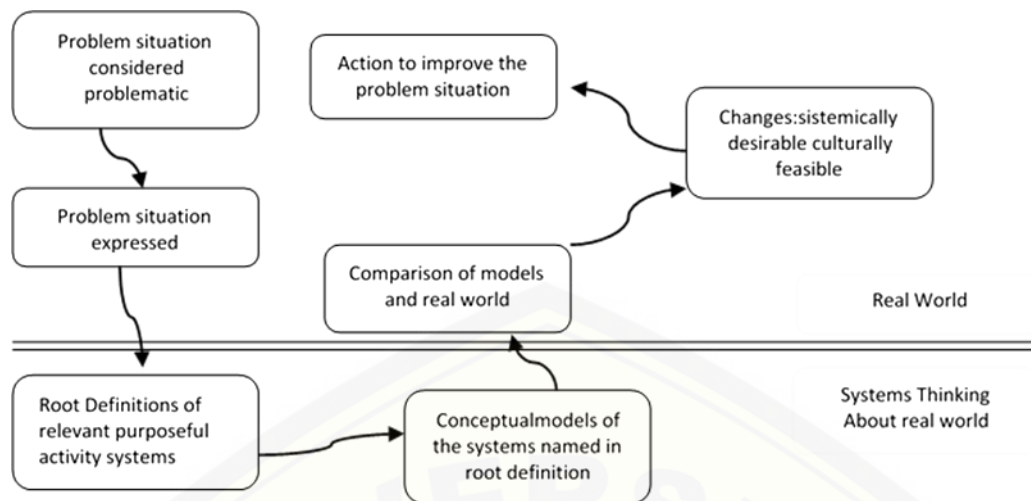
Problem situation considered problematic

Problem situation expressed

Action to improve the problem situation

Changes:sistemically desirable culturally feasible

Comparison of models and real world

Real World

Systems Thinking About real world

Root Definitions of relevant purposeful activity systems

Conceptualmodels of the systems named in root definition